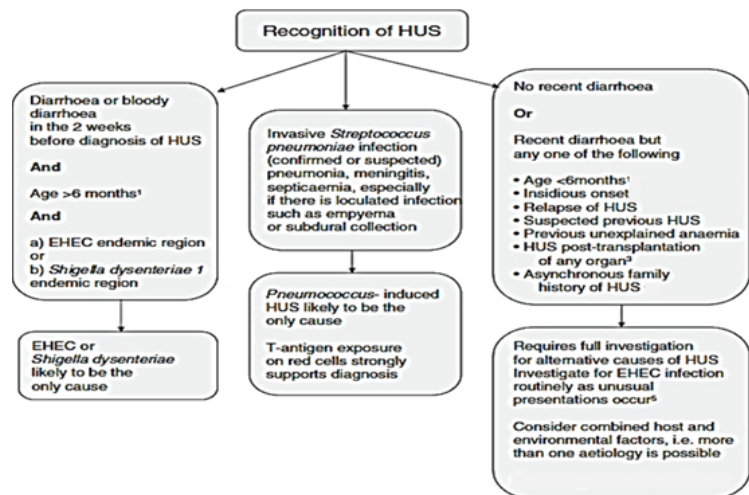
Recognition of HUS

Diarrhoea or bloody diarrhoea in the 2 weeks before diagnosis of HUS

And

Age >6 months¹

And

a) EHEC endemic region or
b) *Shigella dysenteriae 1* endemic region

EHEC or *Shigella dysenteriae* likely to be the only cause

Invasive *Streptococcus pneumoniae* infection (confirmed or suspected) pneumonia, meningitis, septicaemia, especially if there is loculated infection such as empyema or subdural collection

*Pneumococcus*- induced HUS likely to be the only cause

T-antigen exposure on red cells strongly supports diagnosis

No recent diarrhoea

Or

Recent diarrhoea but any one of the following

• Age <6months¹
• Insidious onset
• Relapse of HUS
• Suspected previous HUS
• Previous unexplained anaemia
• HUS post-transplantation of any organ³
• Asynchronous family history of HUS

Requires full investigation for alternative causes of HUS
Investigate for EHEC infection routinely as unusual presentations occur⁵

Consider combined host and environmental factors, i.e. more than one aetiology is possible